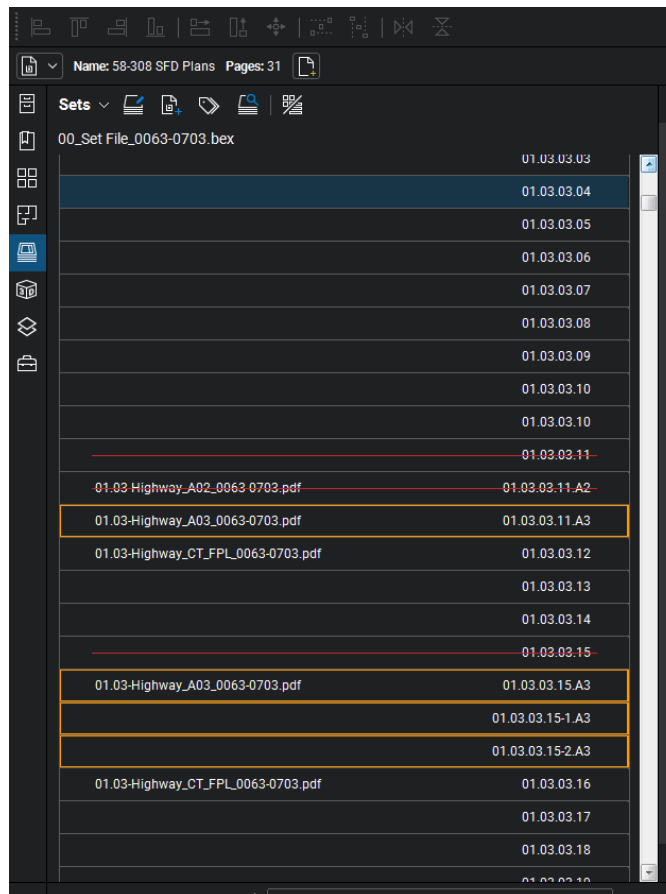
Name: 58-308 SFD Plans Pages: 31

Sets

00_Set File_0063-0703.bex

| | |
|---|---|
| | 01.03.03.03 |
| | 01.03.03.04 |
| | 01.03.03.05 |
| | 01.03.03.06 |
| | 01.03.03.07 |
| | 01.03.03.08 |
| | 01.03.03.09 |
| | 01.03.03.10 |
| | 01.03.03.10 |
| | 01.03.03.11 |
| 01.03-Highway_A02_0063-0703.pdf | 01.03.03.11.A2 |
| 01.03-Highway_A03_0063-0703.pdf | 01.03.03.11.A3 |
| 01.03-Highway_CT_FPL_0063-0703.pdf | 01.03.03.12 |
| | 01.03.03.13 |
| | 01.03.03.14 |
| | 01.03.03.15 |
| 01.03-Highway_A03_0063-0703.pdf | 01.03.03.15.A3 |
| | 01.03.03.15-1.A3 |
| | 01.03.03.15-2.A3 |
| 01.03-Highway_CT_FPL_0063-0703.pdf | 01.03.03.16 |
| | 01.03.03.17 |
| | 01.03.03.18 |
| | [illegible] |